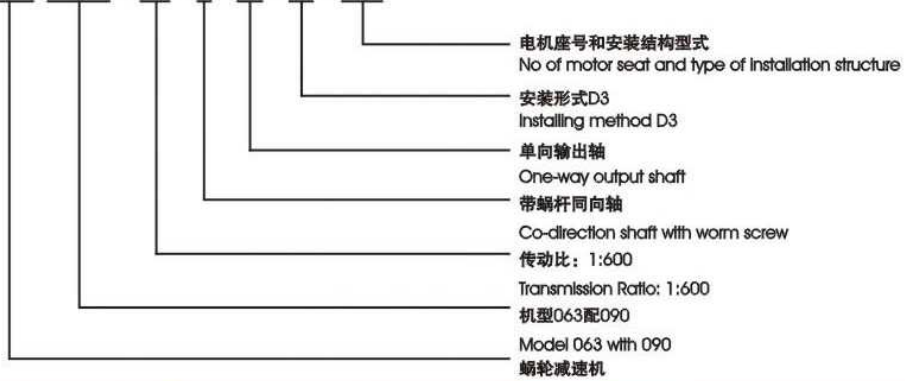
电机座号和安装结构型式
No of motor seat and type of installation structure

安装形式D3
Installing method D3

单向输出轴
One-way output shaft

带蜗杆同向轴
Co-direction shaft with worm screw

传动比：1:600
Transmission Ratio: 1:600

机型063配090
Model 063 with 090

蜗轮减速机